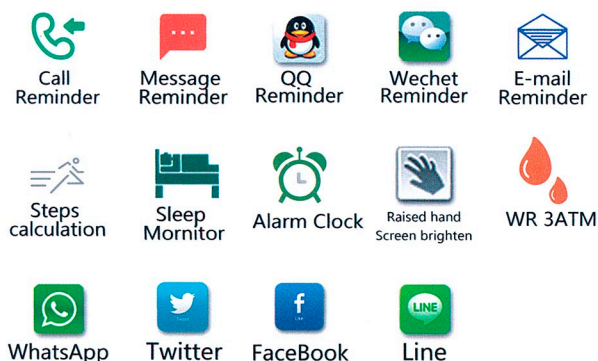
Call Reminder

Message Reminder

QQ Reminder

Wechet Reminder

E-mail Reminder

Steps calculation

Sleep Mornitor

Alarm Clock

Raised hand Screen brighten

WR 3ATM

WhatsApp

Twitter

FaceBook

LINE

Line